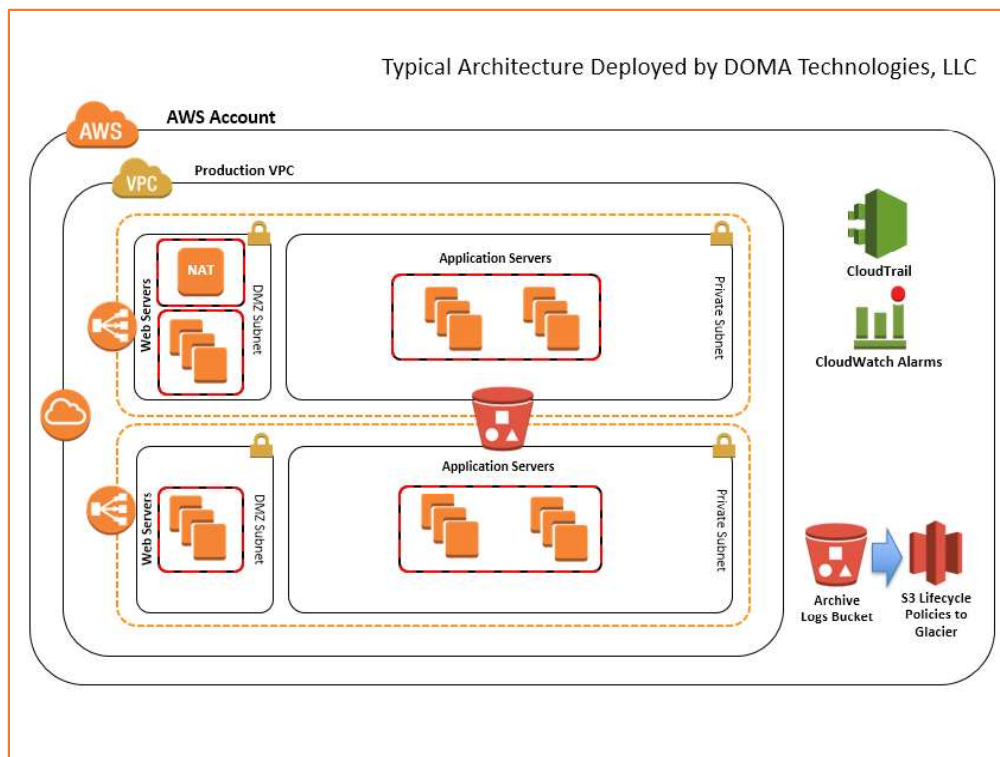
Typical Architecture Deployed by DOMA Technologies, LLC

AWS

AWS Account

VPC

Production VPC

NAT

Web Servers

DMZ Subnet

Application Servers

Private Subnet

CloudTrail

CloudWatch Alarms

Web Servers

DMZ Subnet

Application Servers

Private Subnet

Archive Logs Bucket

S3 Lifecycle Policies to Glacier